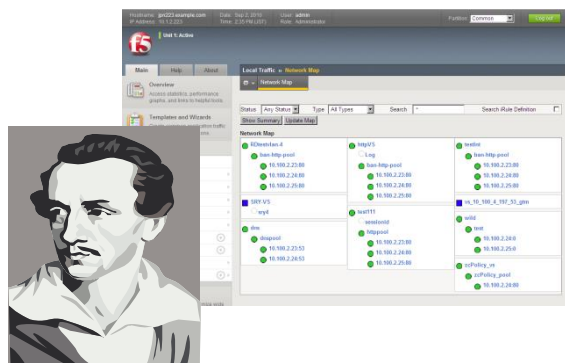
Hostname: ipv223.example.com
IP Address: 10.1.2.223
Date: Sep 2, 2010
Time: 2:30 PM (PDT)
User: admin
Role: Administrator
Partition: Common
Log out

Unit 1: Active

Main
Help
About

Overview
Access statistics, performance graphs, and links to helpful tools

Templates and Wizards

Local Traffic » Network Map

Network Map

Status Any Status
Type All Types
Search *
Search iRule Definition

Show Summary
Update Map

Network Map

f5bestdan-4
ken-http-pool
10.100.2.23:80
10.100.2.24:80
10.100.2.25:80

SRY-VS
ery4

dns
dnspool
10.100.2.23:53
10.100.2.24:53

httpVS
Log
ken-http-pool
10.100.2.23:80
10.100.2.24:80
10.100.2.25:80

test111
sessionid
httppool
10.100.2.23:80
10.100.2.24:80
10.100.2.25:80

testnt
ken-http-pool
10.100.2.23:80
10.100.2.24:80
10.100.2.25:80

vs_10_100_4_197_53_gtm

wild
test
10.100.2.24:0
10.100.2.25:0

ccPolicy_vs
ccPolicy_pool
10.100.2.24:80